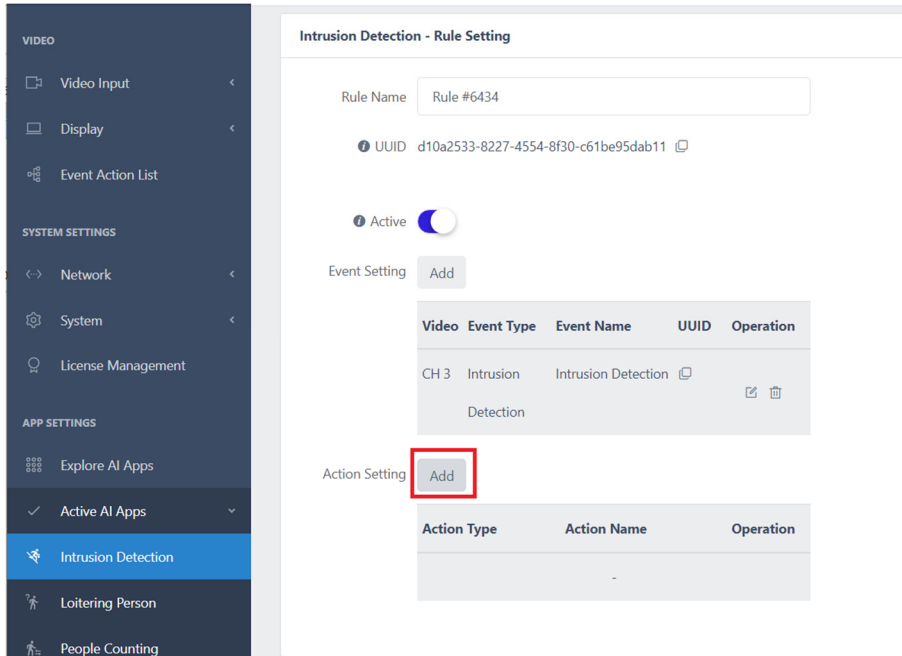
VIDEO

Video Input

Display

Event Action List

SYSTEM SETTINGS

Network

System

License Management

APP SETTINGS

Explore AI Apps

Active AI Apps

Intrusion Detection

Loitering Person

People Counting

Intrusion Detection - Rule Setting

Rule Name Rule #6434

UUID d10a2533-8227-4554-8f30-c61be95dab11

Active

Event Setting Add

| Video | Event Type | Event Name | UUID | Operation |
|---|---|---|---|---|
| CH 3 | Intrusion Detection | Intrusion Detection | | |

Action Setting Add

| Action Type | Action Name | Operation |
|---|---|---|
| | - | |